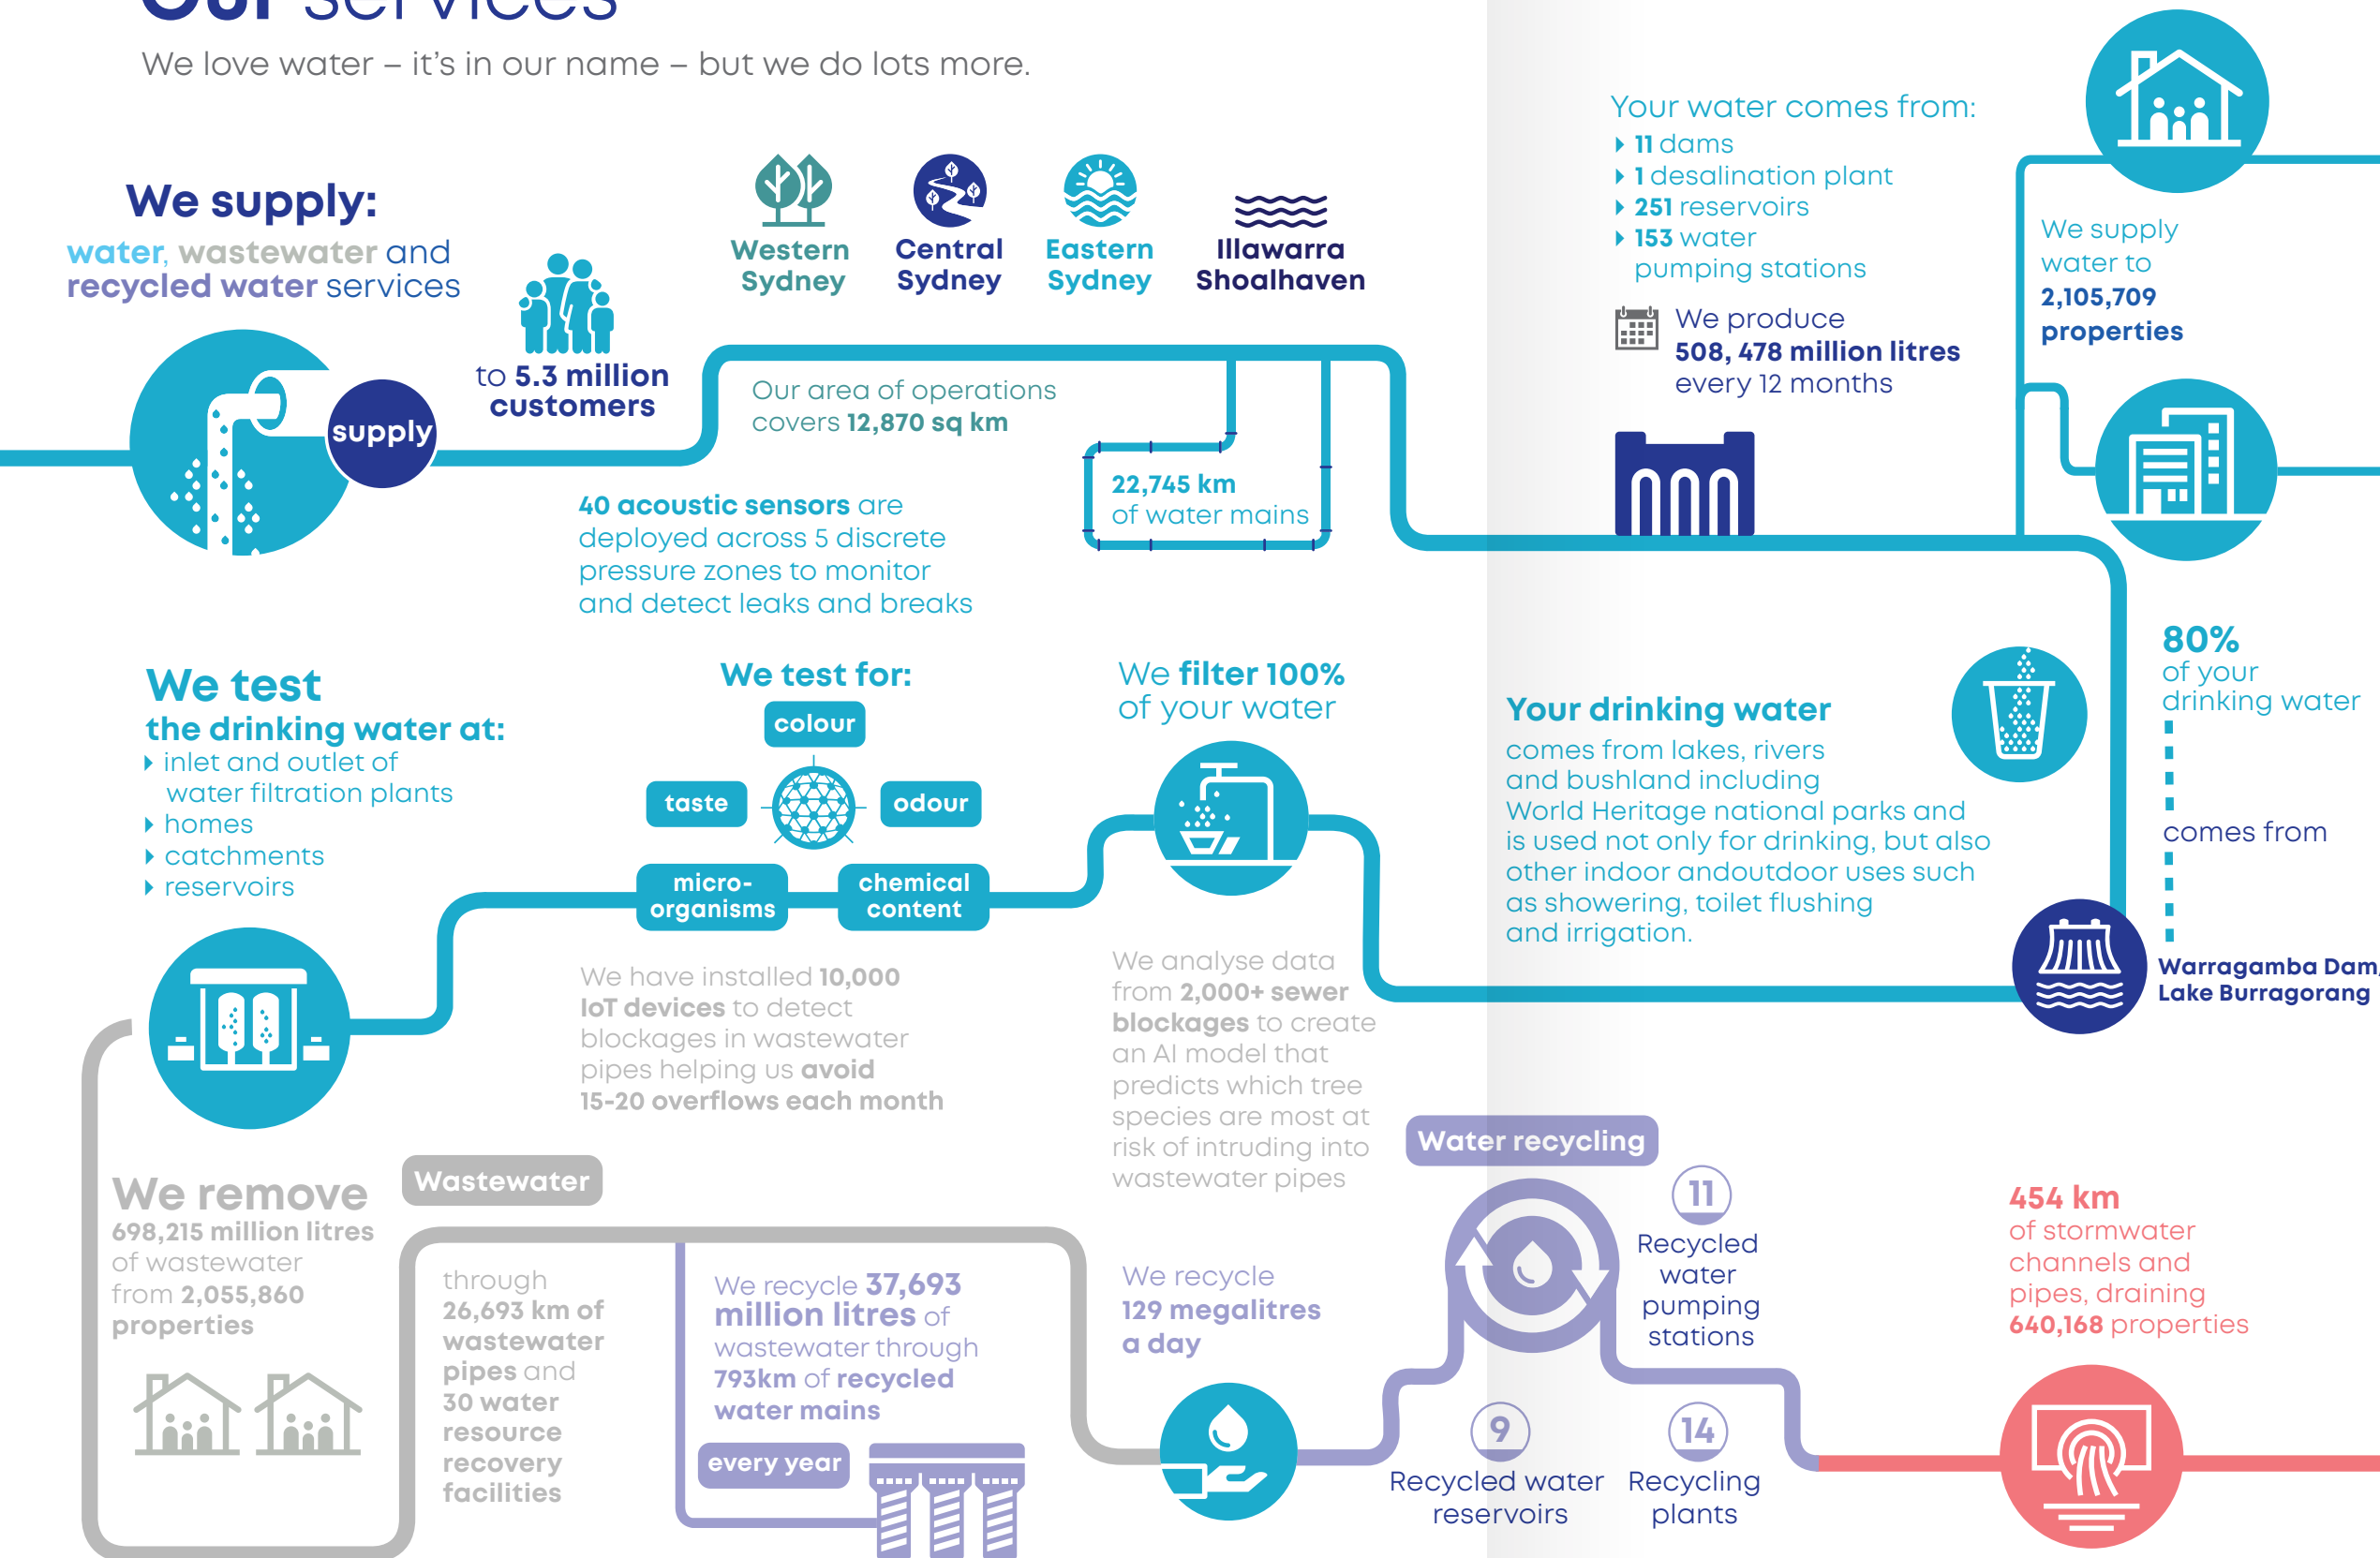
Our services

We love water – it's in our name – but we do lots more.

We supply:
water, wastewater and recycled water services

to 5.3 million customers

supply

Western Sydney

Central Sydney

Eastern Sydney

Illawarra Shoalhaven

Our area of operations covers 12,870 sq km

40 acoustic sensors are deployed across 5 discrete pressure zones to monitor and detect leaks and breaks

22,745 km of water mains

Your water comes from:
11 dams
1 desalination plant
251 reservoirs
153 water pumping stations

We produce 508, 478 million litres every 12 months

We supply water to 2,105,709 properties

80% of your drinking water

comes from

Warragamba Dam, Lake Burragorang

We test the drinking water at:
inlet and outlet of water filtration plants
homes
catchments
reservoirs

We test for:
colour
taste
odour
micro-organisms
chemical content

We filter 100% of your water

Your drinking water
comes from lakes, rivers and bushland including World Heritage national parks and is used not only for drinking, but also other indoor andoutdoor uses such as showering, toilet flushing and irrigation.

We have installed 10,000 IoT devices to detect blockages in wastewater pipes helping us avoid 15-20 overflows each month

We analyse data from 2,000+ sewer blockages to create an AI model that predicts which tree species are most at risk of intruding into wastewater pipes

We remove 698,215 million litres of wastewater from 2,055,860 properties

Wastewater

through 26,693 km of wastewater pipes and 30 water resource recovery facilities

We recycle 37,693 million litres of wastewater through 793km of recycled water mains

every year

We recycle 129 megalitres a day

Water recycling

11 Recycled water pumping stations

9 Recycled water reservoirs

14 Recycling plants

454 km of stormwater channels and pipes, draining 640,168 properties